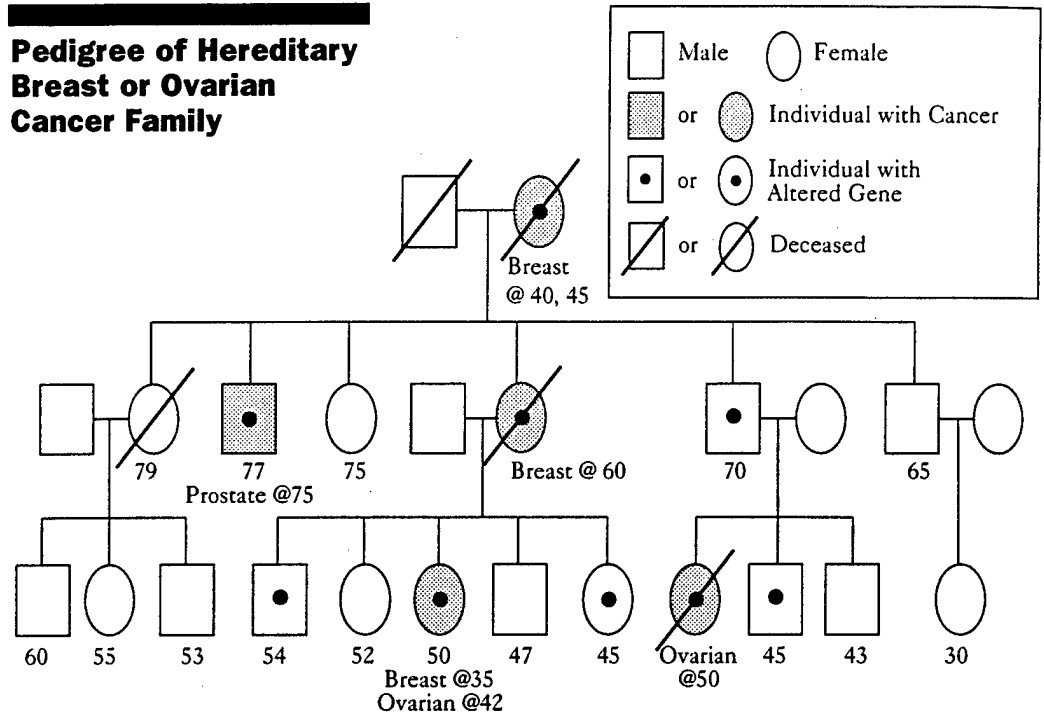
Pedigree of Hereditary Breast or Ovarian Cancer Family

Male
Female
or
Individual with Cancer
or
Individual with Altered Gene
or
Deceased

Breast @ 40, 45

79
77
Prostate @75
75
Breast @ 60
70
65

60
55
53
54
52
50
Breast @35
Ovarian @42
47
45
Ovarian @50
45
43
30